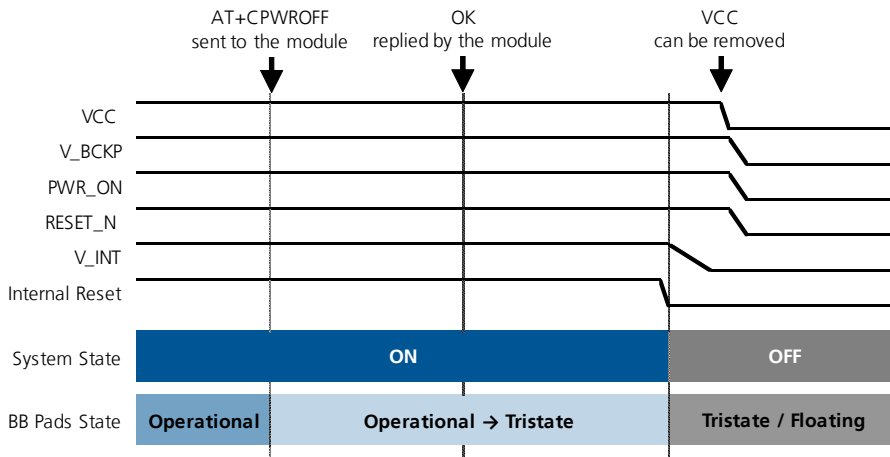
AT+CPWROFF sent to the module

OK replied by the module

VCC can be removed

VCC

V_BCKP

PWR_ON

RESET_N

V_INT

Internal Reset

System State

ON

OFF

BB Pads State

Operational

Operational → Tristate

Tristate / Floating